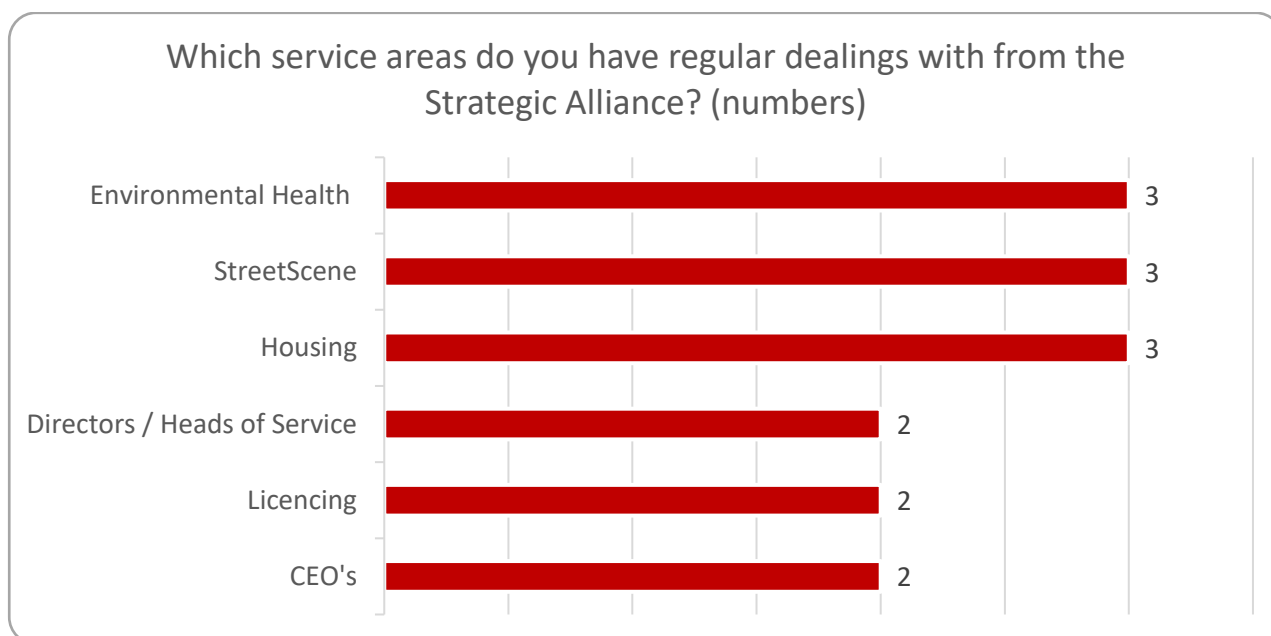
Which service areas do you have regular dealings with from the Strategic Alliance? (numbers)

| Service area | Number |
|---|---|
| Environmental Health | 3 |
| StreetScene | 3 |
| Housing | 3 |
| Directors / Heads of Service | 2 |
| Licencing | 2 |
| CEO's | 2 |